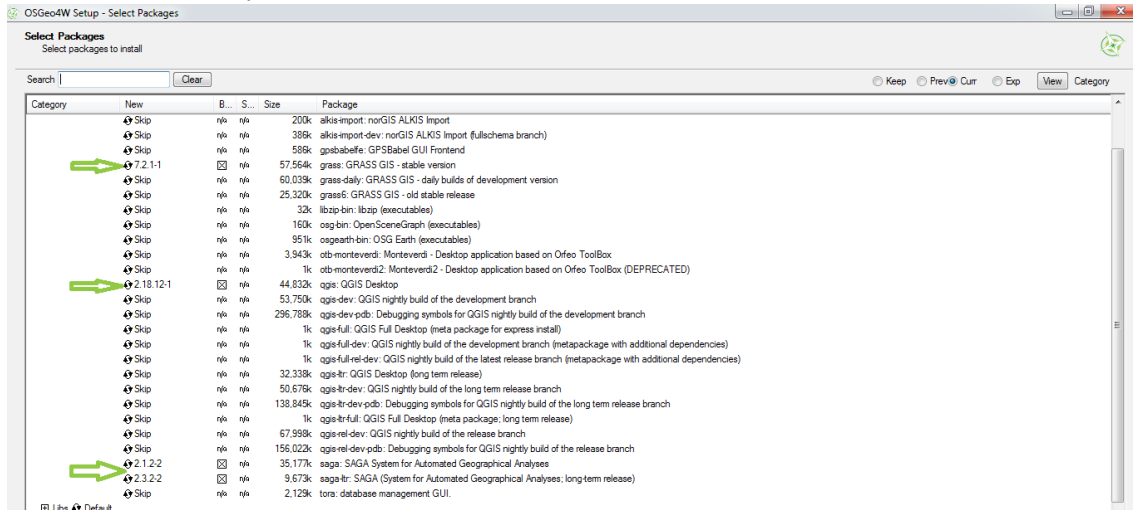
OSGeo4W Setup - Select Packages

Select Packages
Select packages to install

Search [ ] Clear

Keep Prev Curr Exp View Category

| Category | New | B... | S... | Size | Package |
|---|---|---|---|---|---|
| | Skip | n/a | n/a | 200k | alkis-import: norGIS ALKIS Import |
| | Skip | n/a | n/a | 386k | alkis-import-dev: norGIS ALKIS Import (fullschema branch) |
| | Skip | n/a | n/a | 586k | gpsbabelfe: GPSBabel GUI Frontend |
| | 7.2.1-1 | ⊠ | n/a | 57,564k | grass: GRASS GIS - stable version |
| | Skip | n/a | n/a | 60,039k | grass-daily: GRASS GIS - daily builds of development version |
| | Skip | n/a | n/a | 25,320k | grass6: GRASS GIS - old stable release |
| | Skip | n/a | n/a | 32k | libzip-bin: libzip (executables) |
| | Skip | n/a | n/a | 160k | osg-bin: OpenSceneGraph (executables) |
| | Skip | n/a | n/a | 951k | osgearth-bin: OSG Earth (executables) |
| | Skip | n/a | n/a | 3,943k | otb-monteverdi: Monteverdi - Desktop application based on Orfeo ToolBox |
| | Skip | n/a | n/a | 1k | otb-monteverdi2: Monteverdi2 - Desktop application based on Orfeo ToolBox (DEPRECATED) |
| | 2.18.12-1 | ⊠ | n/a | 44,832k | qgis: QGIS Desktop |
| | Skip | n/a | n/a | 53,750k | qgis-dev: QGIS nightly build of the development branch |
| | Skip | n/a | n/a | 296,788k | qgis-dev-pdb: Debugging symbols for QGIS nightly build of the development branch |
| | Skip | n/a | n/a | 1k | qgis-full: QGIS Full Desktop (meta package for express install) |
| | Skip | n/a | n/a | 1k | qgis-full-dev: QGIS nightly build of the development branch (metapackage with additional dependencies) |
| | Skip | n/a | n/a | 1k | qgis-full-rel-dev: QGIS nightly build of the latest release branch (metapackage with additional dependencies) |
| | Skip | n/a | n/a | 32,338k | qgis-ltr: QGIS Desktop (long term release) |
| | Skip | n/a | n/a | 50,676k | qgis-ltr-dev: QGIS nightly build of the long term release branch |
| | Skip | n/a | n/a | 138,845k | qgis-ltr-dev-pdb: Debugging symbols for QGIS nightly build of the long term release branch |
| | Skip | n/a | n/a | 1k | qgis-ltr-full: QGIS Full Desktop (meta package; long term release) |
| | Skip | n/a | n/a | 67,998k | qgis-rel-dev: QGIS nightly build of the release branch |
| | Skip | n/a | n/a | 156,022k | qgis-rel-dev-pdb: Debugging symbols for QGIS nightly build of the release branch |
| | 2.1.2-2 | ⊠ | n/a | 35,177k | saga: SAGA System for Automated Geographical Analyses |
| | 2.3.2-2 | ⊠ | n/a | 9,673k | saga-ltr: SAGA (System for Automated Geographical Analyses; long-term release) |
| | Skip | n/a | n/a | 2,129k | tora: database management GUI. |

⊞ Libs Default